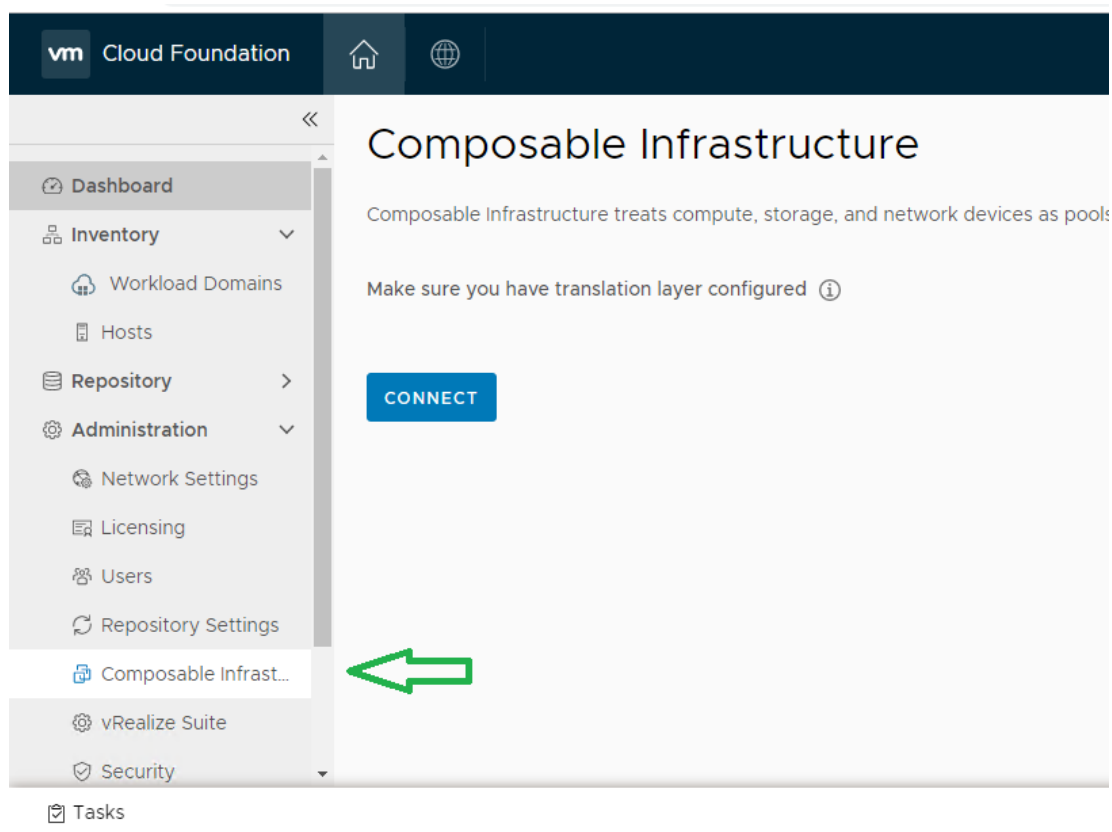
vm Cloud Foundation

«

Dashboard

Inventory

Workload Domains

Hosts

Repository

Administration

Network Settings

Licensing

Users

Repository Settings

Composable Infrast...

vRealize Suite

Security

Tasks

Composable Infrastructure

Composable Infrastructure treats compute, storage, and network devices as pools

Make sure you have translation layer configured

CONNECT